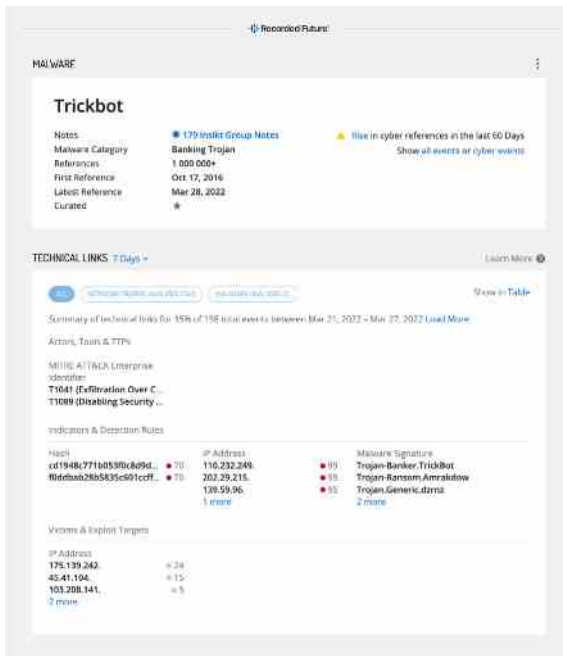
Recorded Future

MALWARE

Trickbot

| | |
|---|---|
| Notes | 179 Insikt Group Notes |
| Malware Category | Banking Trojan |
| References | 1 000 000+ |
| First Reference | Oct 17, 2016 |
| Latest Reference | Mar 28, 2022 |
| Curated | ★ |

Rise in cyber references in the last 60 Days
Show all events or cyber events

TECHNICAL LINKS 7 Days

Learn More

All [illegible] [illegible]

Show in Table

Summary of technical links for 35% of 158 total events between Mar 21, 2022 – Mar 27, 2022 Load More

Actors, Tools & TTPs

MITRE ATT&CK Enterprise Identifier
T1041 (Exfiltration Over C...
T1089 (Disabling Security ...

Indicators & Detection Rules

| Hash | | IP Address | | Malware Signature |
|---|---|---|---|---|
| cd1948c771b053f0c8d9d... | 70 | 110.232.249. | 99 | Trojan-Banker.TrickBot |
| f0ddbab28b5835c601ccff... | 70 | 202.29.215. | 99 | Trojan-Ransom.Amrakdow |
| | | 139.59.96. | 95 | Trojan.Generic.dzrnz |
| | | 1 more | | 2 more |

Victims & Exploit Targets

| IP Address | |
|---|---|
| 175.139.242. | 24 |
| 45.41.104. | 15 |
| 103.208.141. | 5 |
| 2 more | |